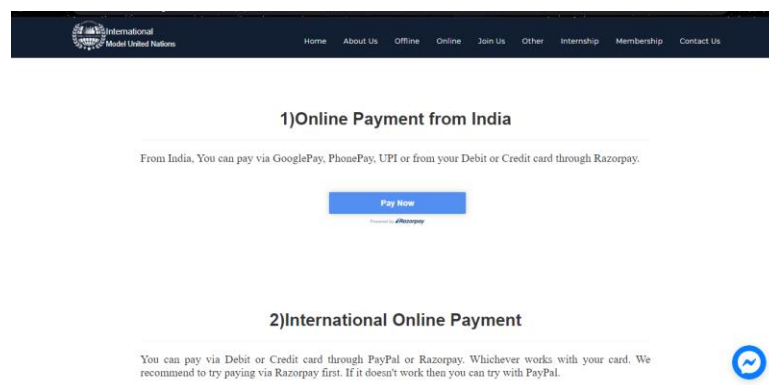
International Model United Nations

Home About Us Offline Online Join Us Other Internship Membership Contact Us

1)Online Payment from India

From India, You can pay via GooglePay, PhonePay, UPI or from your Debit or Credit card through Razorpay.

Pay Now

Powered by Razorpay

2)International Online Payment

You can pay via Debit or Credit card through PayPal or Razorpay. Whichever works with your card. We recommend to try paying via Razorpay first. If it doesn't work then you can try with PayPal.